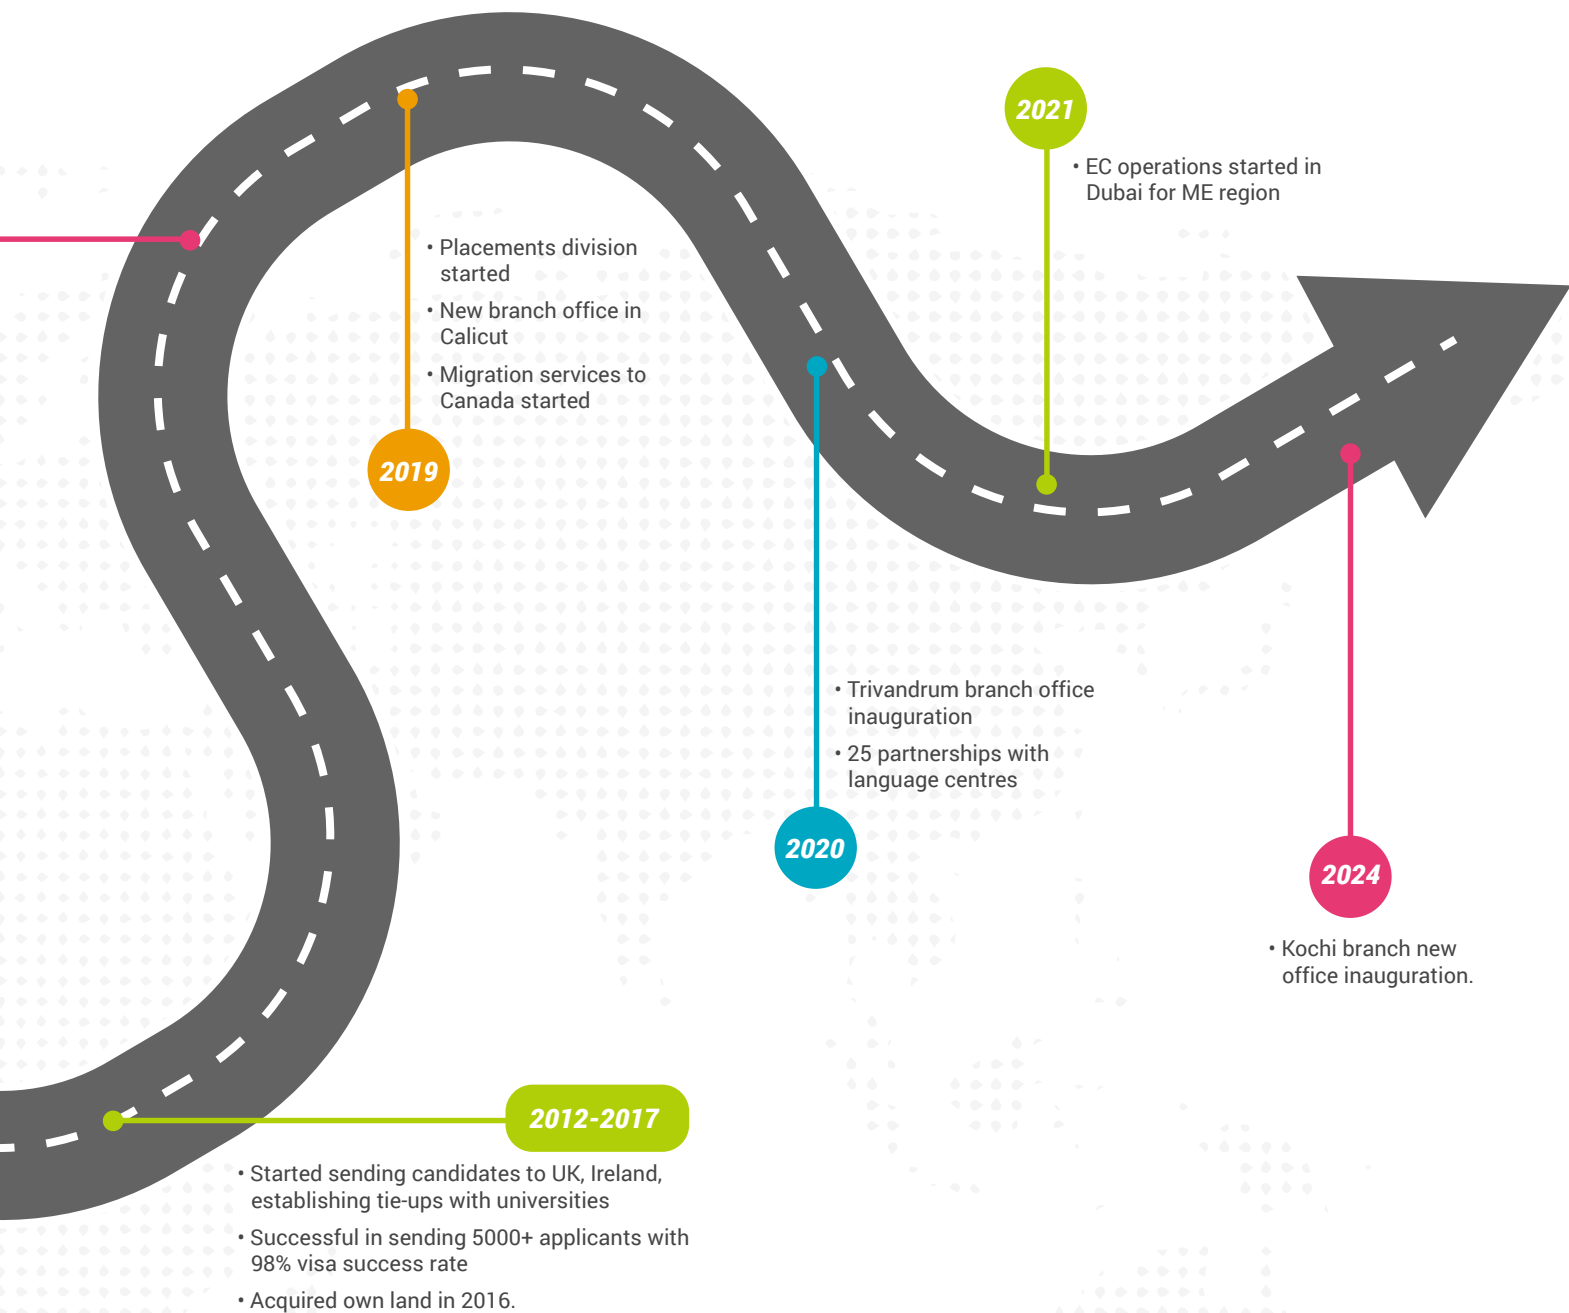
2021

• EC operations started in Dubai for ME region

• Placements division started

• New branch office in Calicut

• Migration services to Canada started

2019

• Trivandrum branch office inauguration

• 25 partnerships with language centres

2020

2024

• Kochi branch new office inauguration.

2012-2017

• Started sending candidates to UK, Ireland, establishing tie-ups with universities

• Successful in sending 5000+ applicants with 98% visa success rate

• Acquired own land in 2016.